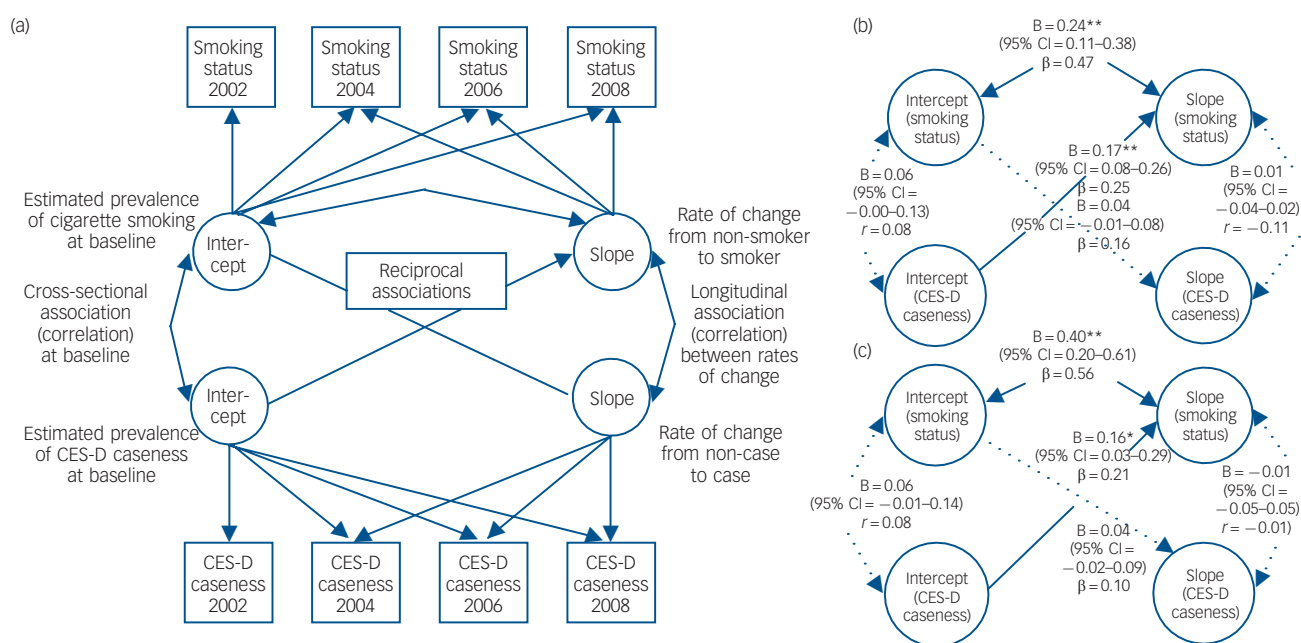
(a)

Smoking status 2002

Smoking status 2004

Smoking status 2006

Smoking status 2008

Estimated prevalence of cigarette smoking at baseline

Intercept

Slope

Rate of change from non-smoker to smoker

Reciprocal associations

Cross-sectional association (correlation) at baseline

Longitudinal association (correlation) between rates of change

Intercept

Slope

Estimated prevalence of CES-D caseness at baseline

Rate of change from non-case to case

CES-D caseness 2002

CES-D caseness 2004

CES-D caseness 2006

CES-D caseness 2008

(b)

B = 0.24**
(95% CI = 0.11–0.38)
β = 0.47

Intercept (smoking status)

Slope (smoking status)

B = 0.17**
(95% CI = 0.08–0.26)
β = 0.25

B = 0.06
(95% CI = −0.00–0.13)
$r$ = 0.08

B = 0.04
(95% CI = −0.01–0.08)
β = 0.16

B = 0.01
(95% CI = −0.04–0.02)
$r$ = −0.11

Intercept (CES-D caseness)

Slope (CES-D caseness)

(c)

B = 0.40**
(95% CI = 0.20–0.61)
β = 0.56

Intercept (smoking status)

Slope (smoking status)

B = 0.16*
(95% CI = 0.03–0.29)
β = 0.21

B = 0.06
(95% CI = −0.01–0.14)
$r$ = 0.08

B = −0.01
(95% CI = −0.05–0.05)
$r$ = −0.01)

B = 0.04
(95% CI = −0.02–0.09)
β = 0.10

Intercept (CES-D caseness)

Slope (CES-D caseness)